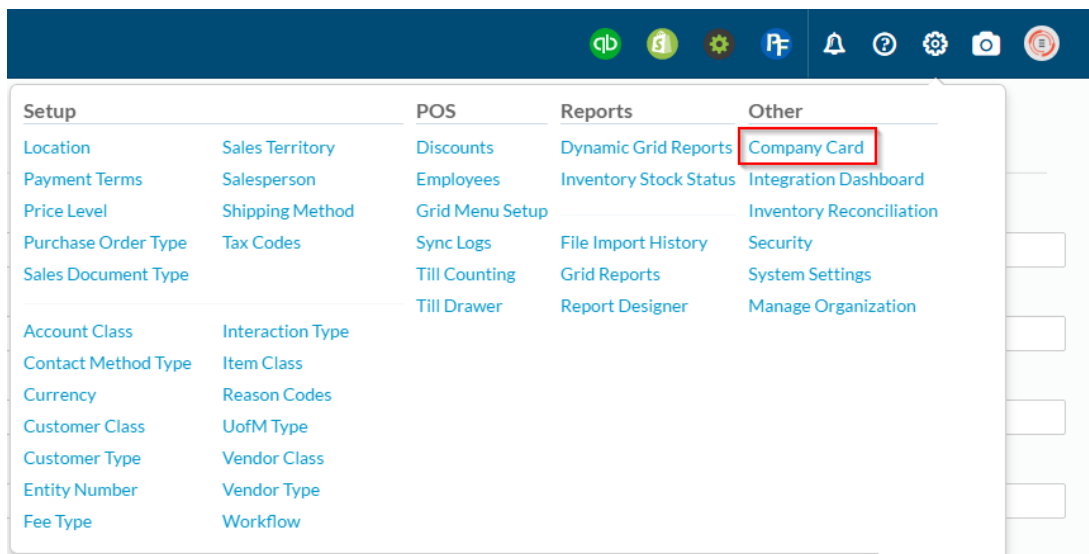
Setup

Location
Payment Terms
Price Level
Purchase Order Type
Sales Document Type

Sales Territory
Salesperson
Shipping Method
Tax Codes

Account Class
Contact Method Type
Currency
Customer Class
Customer Type
Entity Number
Fee Type

Interaction Type
Item Class
Reason Codes
UofM Type
Vendor Class
Vendor Type
Workflow

POS

Discounts
Employees
Grid Menu Setup
Sync Logs
Till Counting
Till Drawer

Reports

Dynamic Grid Reports
Inventory Stock Status

File Import History
Grid Reports
Report Designer

Other

Company Card
Integration Dashboard
Inventory Reconciliation
Security
System Settings
Manage Organization